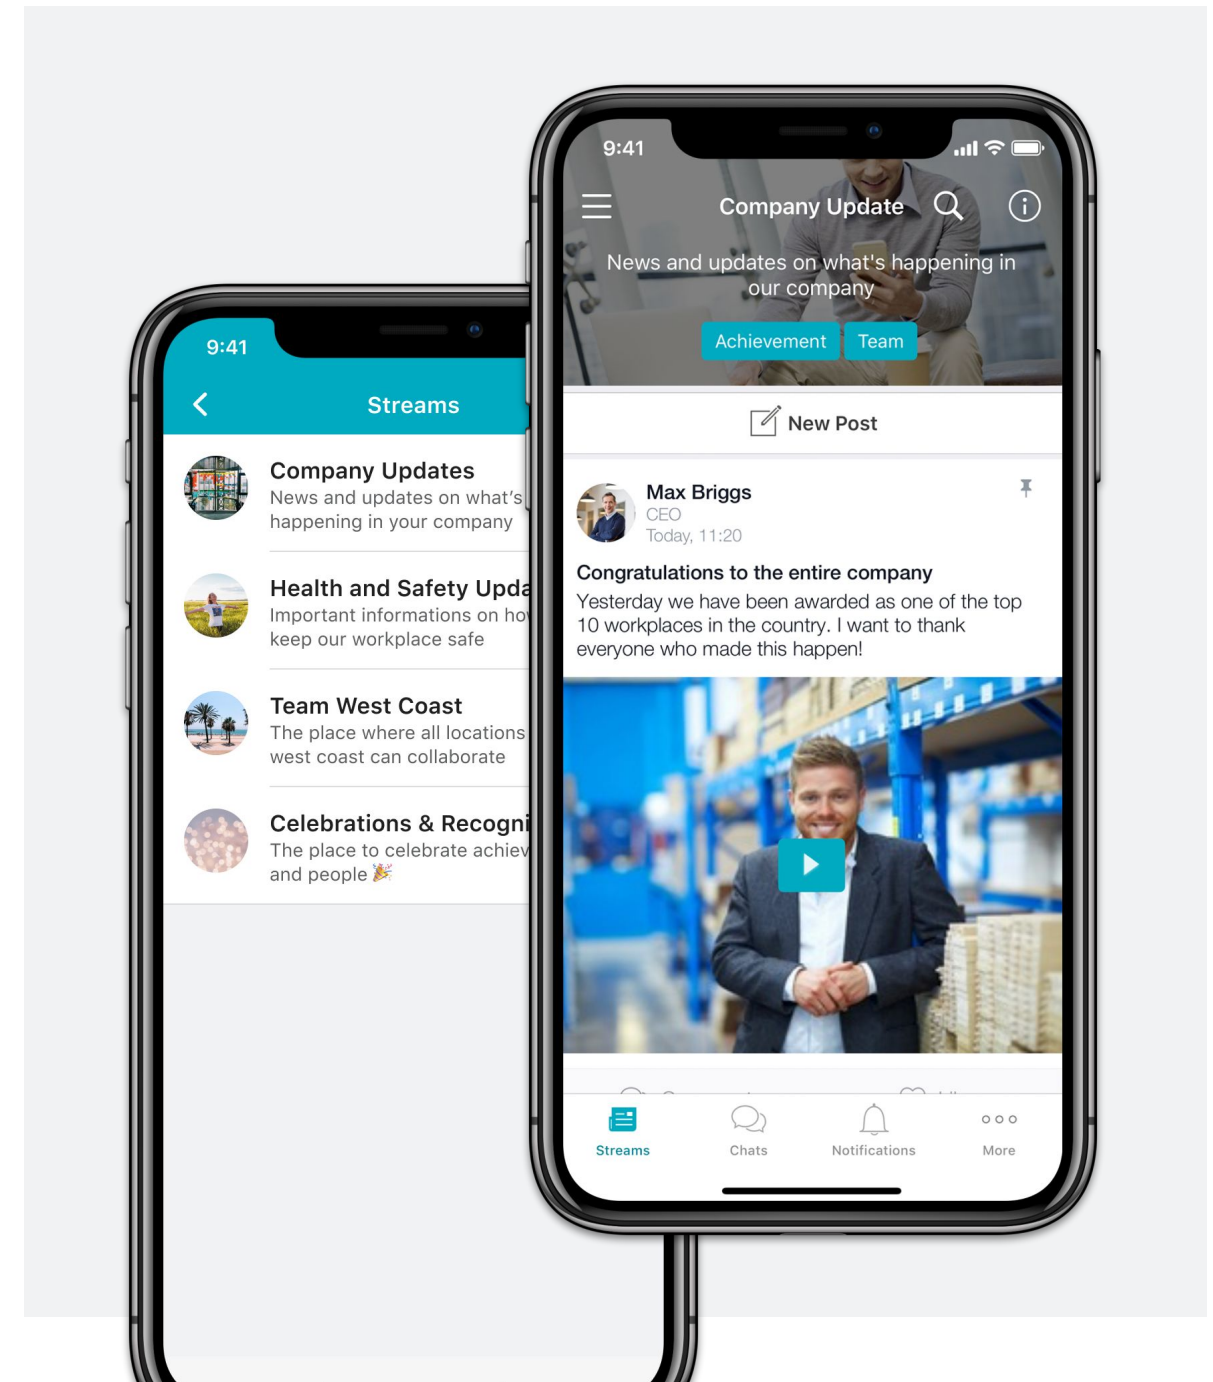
9:41

Streams

Company Updates
News and updates on what's happening in your company

Health and Safety Upda
Important informations on ho keep our workplace safe

Team West Coast
The place where all locations west coast can collaborate

Celebrations & Recogni
The place to celebrate achiev and people 🎉

9:41

Company Update

News and updates on what's happening in our company

Achievement Team

New Post

Max Briggs
CEO
Today, 11:20

Congratulations to the entire company
Yesterday we have been awarded as one of the top 10 workplaces in the country. I want to thank everyone who made this happen!

Streams Chats Notifications More